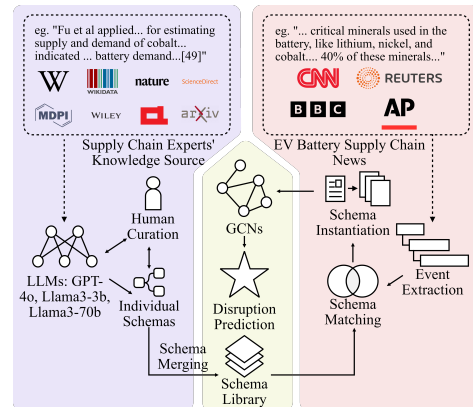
eg. "Fu et al applied... for estimating supply and demand of cobalt... indicated ... battery demand...[49]"

W WIKIDATA nature ScienceDirect

MDPI WILEY arXiv

Supply Chain Experts' Knowledge Source

eg. "... critical minerals used in the battery, like lithium, nickel, and cobalt.... 40% of these minerals..."

CNN REUTERS

BBC AP

EV Battery Supply Chain News

Human Curation

LLMs: GPT-4o, Llama3-3b, Llama3-70b

Individual Schemas

GCNs

Disruption Prediction

Schema Instantiation

Event Extraction

Schema Matching

Schema Merging

Schema Library